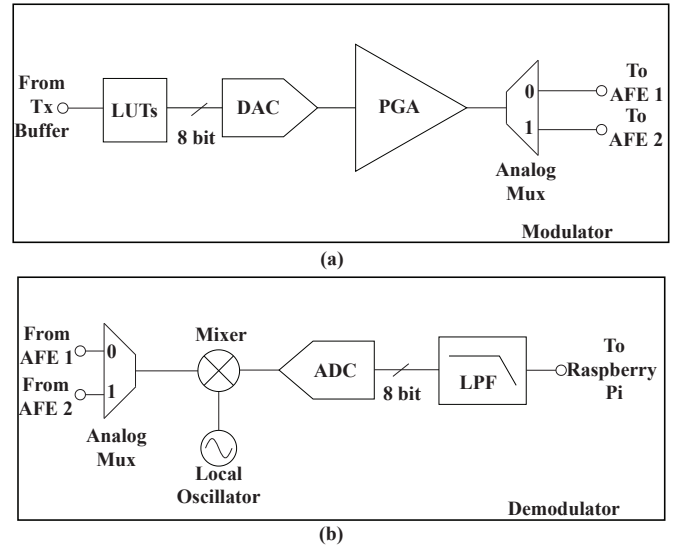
From Tx Buffer

LUTs

8 bit

DAC

PGA

0

1

Analog Mux

To AFE 1

To AFE 2

Modulator

(a)

From AFE 1

From AFE 2

0

1

Analog Mux

Mixer

Local Oscillator

ADC

8 bit

LPF

To Raspberry Pi

Demodulator

(b)